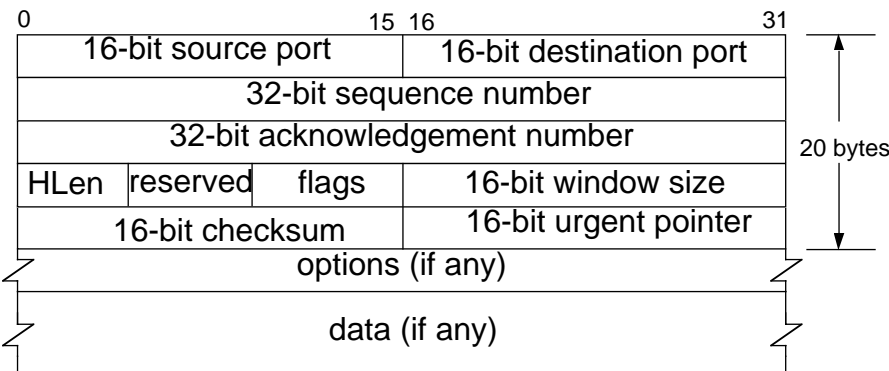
0 15 16 31

16-bit source port | 16-bit destination port

32-bit sequence number

32-bit acknowledgement number

HLen | reserved | flags | 16-bit window size

16-bit checksum | 16-bit urgent pointer

20 bytes

options (if any)

data (if any)